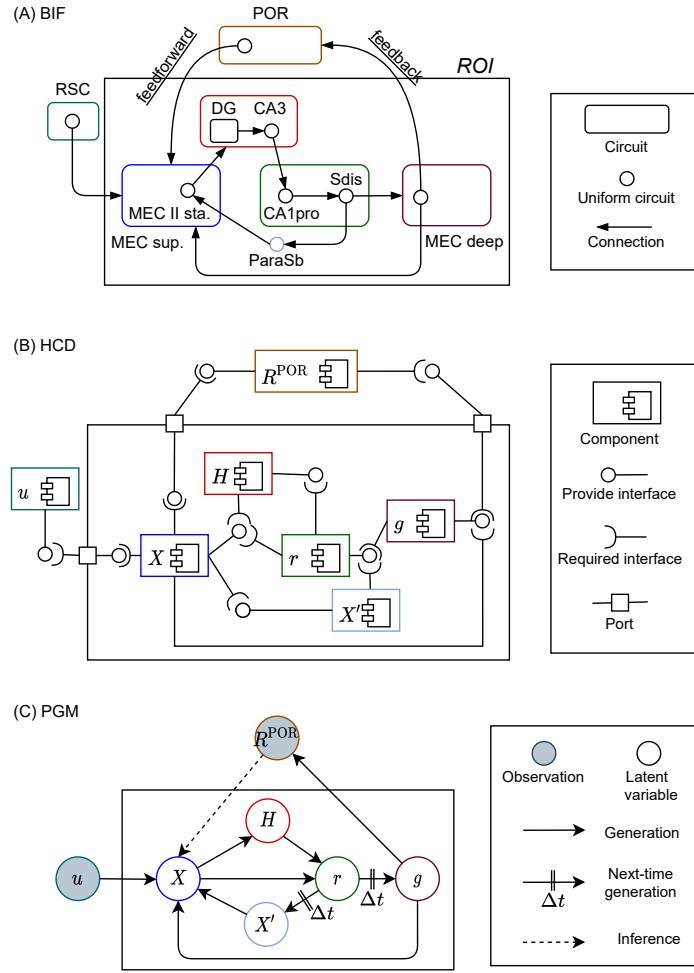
(A) BIF

POR

feedforward

feedback

ROI

RSC

DG

CA3

MEC II sta.

Sdis

CA1pro

MEC sup.

ParaSb

MEC deep

Circuit

Uniform circuit

Connection

(B) HCD

$R^{\mathrm{POR}}$

$H$

$u$

$g$

$X$

$r$

$X'$

Component

Provide interface

Required interface

Port

(C) PGM

$R^{\mathrm{POR}}$

$H$

$u$

$X$

$r$

$\Delta t$

$g$

$\Delta t$

$X'$

Observation

Latent variable

Generation

Next-time generation

$\Delta t$

Inference